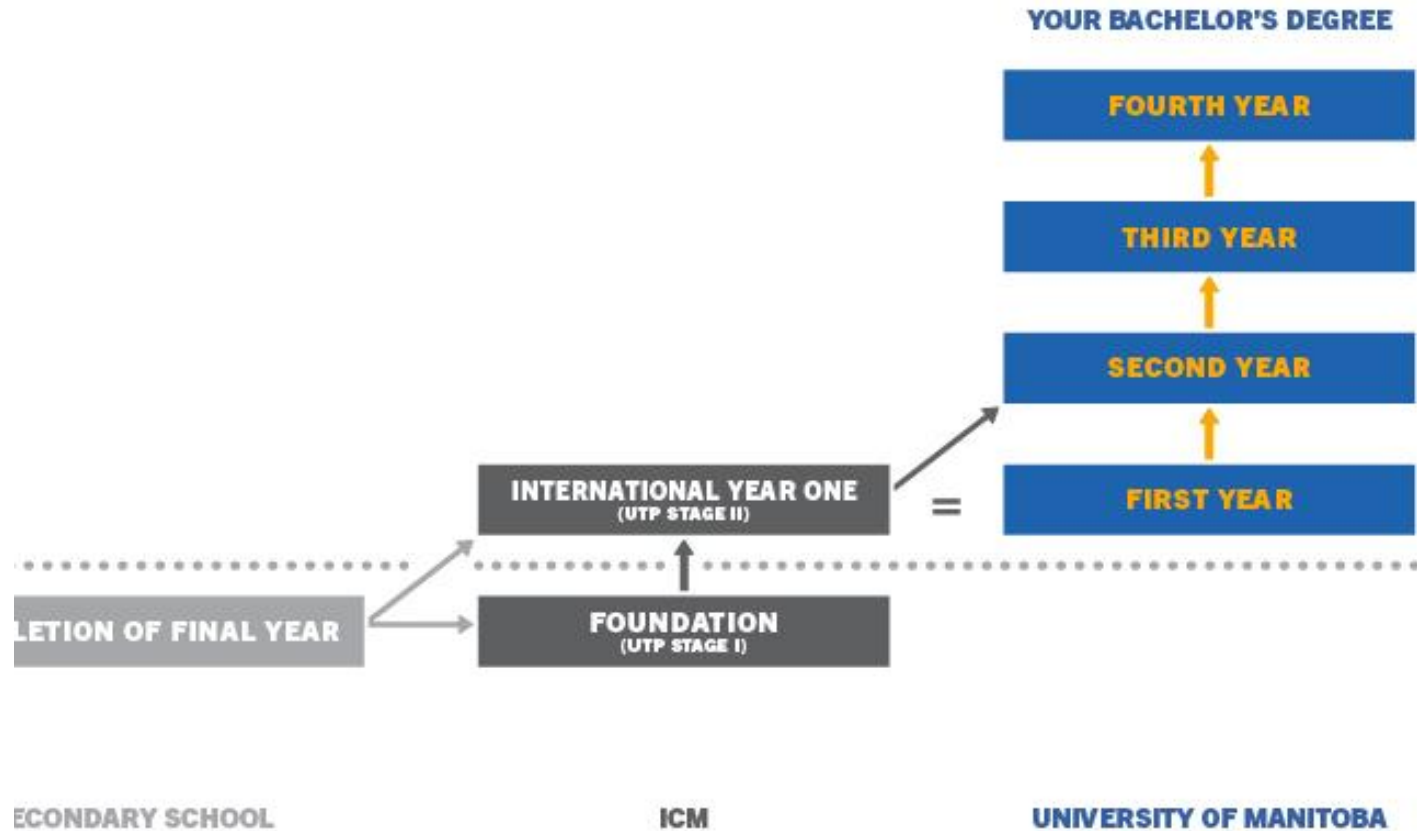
YOUR BACHELOR'S DEGREE

FOURTH YEAR

THIRD YEAR

SECOND YEAR

INTERNATIONAL YEAR ONE
(UTP STAGE II)

=

FIRST YEAR

LETION OF FINAL YEAR

FOUNDATION
(UTP STAGE I)

ECONDARY SCHOOL

ICM

UNIVERSITY OF MANITOBA